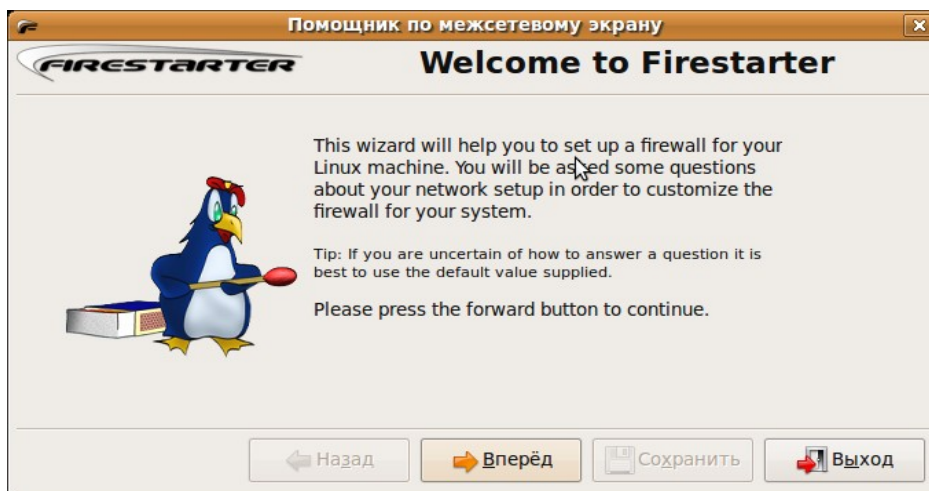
Помощник по межсетевому экрану

FIRESTARTER

Welcome to Firestarter

This wizard will help you to set up a firewall for your Linux machine. You will be asked some questions about your network setup in order to customize the firewall for your system.

Tip: If you are uncertain of how to answer a question it is best to use the default value supplied.

Please press the forward button to continue.

Назад Вперёд Сохранить Выход